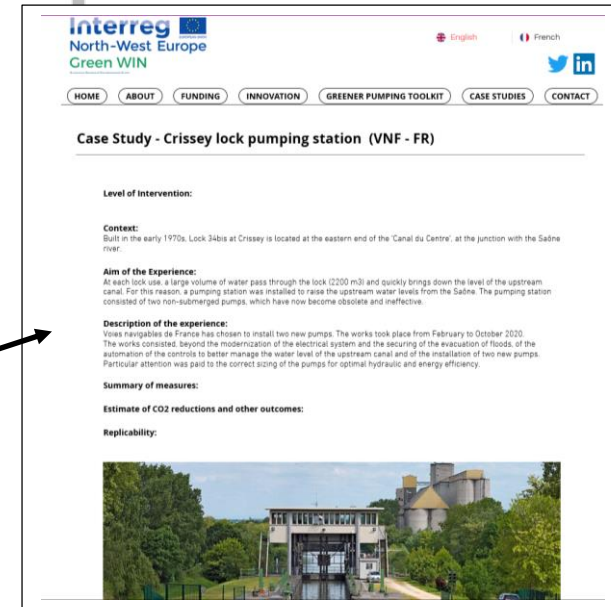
Interreg
North-West Europe
Green WIN

English
French

HOME
ABOUT
FUNDING
INNOVATION
GREENER PUMPING TOOLKIT
CASE STUDIES
CONTACT

Case Study - Crissey lock pumping station (VNF - FR)

Level of Intervention:

Context:
Built in the early 1970s, Lock 34bis at Crissey is located at the eastern end of the 'Canal du Centre', at the junction with the Saône river.

Aim of the Experience:
At each lock use, a large volume of water pass through the lock (2200 m3) and quickly brings down the level of the upstream canal. For this reason, a pumping station was installed to raise the upstream water levels from the Saône. The pumping station consisted of two non-submerged pumps, which have now become obsolete and ineffective.

Description of the experience:
Voies navigables de France has chosen to install two new pumps. The works took place from February to October 2020. The works consisted, beyond the modernization of the electrical system and the securing of the evacuation of floods, of the automation of the controls to better manage the water level of the upstream canal and of the installation of two new pumps. Particular attention was paid to the correct sizing of the pumps for optimal hydraulic and energy efficiency.

Summary of measures:

Estimate of CO2 reductions and other outcomes:

Replicability: